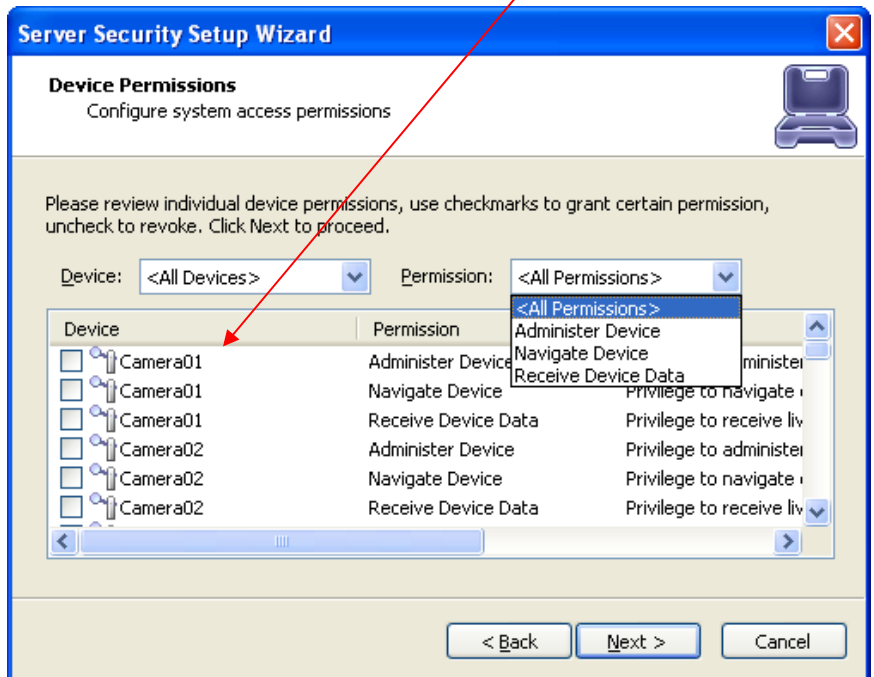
Server Security Setup Wizard

Device Permissions
Configure system access permissions

Please review individual device permissions, use checkmarks to grant certain permission, uncheck to revoke. Click Next to proceed.

Device: <All Devices>
Permission: <All Permissions>

<All Permissions>
Administer Device
Navigate Device
Receive Device Data

| Device | Permission | |
|---|---|---|
| Camera01 | Administer Device | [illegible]minister |
| Camera01 | Navigate Device | Privilege to navigate |
| Camera01 | Receive Device Data | Privilege to receive liv |
| Camera02 | Administer Device | Privilege to administer |
| Camera02 | Navigate Device | Privilege to navigate |
| Camera02 | Receive Device Data | Privilege to receive liv |

< Back
Next >
Cancel